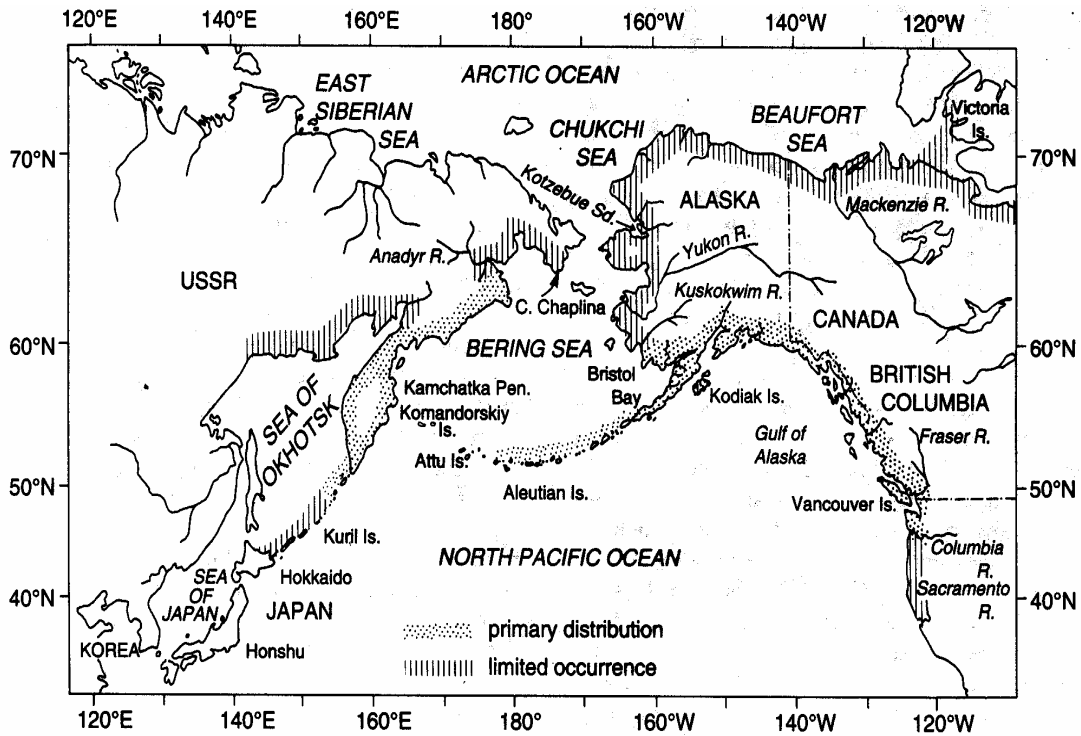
120°E 140°E 160°E 180° 160°W 140°W 120°W

ARCTIC OCEAN

EAST SIBERIAN SEA

CHUKCHI SEA

BEAUFORT SEA

Victoria Is.

70°N

70°N

Kotzebue Sd.

ALASKA

Mackenzie R.

Yukon R.

Anadyr R.

USSR

C. Chaplina

Kuskokwim R.

CANADA

60°N

BERING SEA

60°N

Bristol Bay

BRITISH COLUMBIA

SEA OF OKHOTSK

Kamchatka Pen.

Komandorskiy Is.

Kodiak Is.

Gulf of Alaska

Fraser R.

Attu Is.

50°N

Aleutian Is.

50°N

Vancouver Is.

Kuril Is.

NORTH PACIFIC OCEAN

Columbia R.

SEA OF JAPAN

Hokkaido

Sacramento R.

40°N

JAPAN

40°N

primary distribution

KOREA

Honshu

limited occurrence

120°E 140°E 160°E 180° 160°W 140°W 120°W